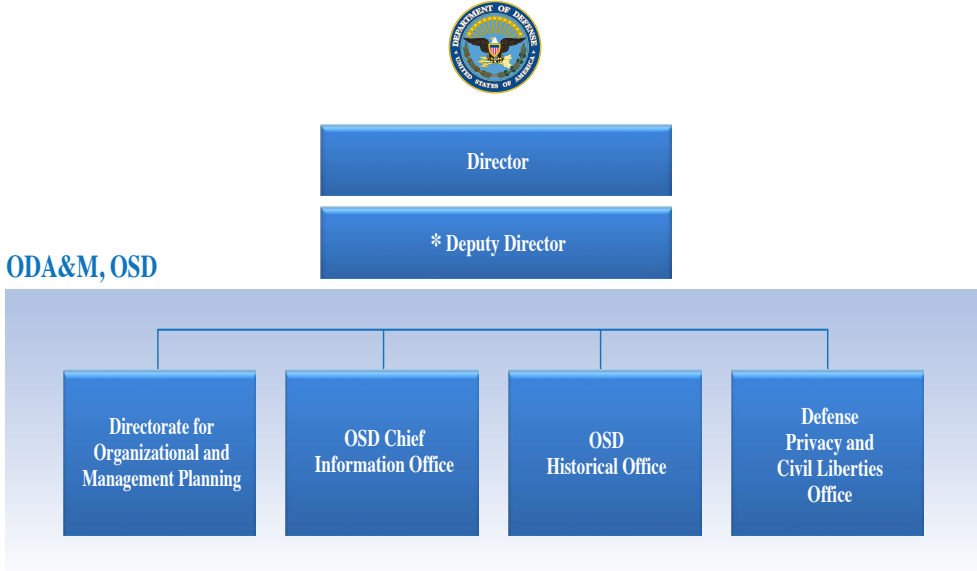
DEPARTMENT OF DEFENSE
UNITED STATES OF AMERICA

Director

* Deputy Director

ODA&M, OSD

Directorate for Organizational and Management Planning

OSD Chief Information Office

OSD Historical Office

Defense Privacy and Civil Liberties Office